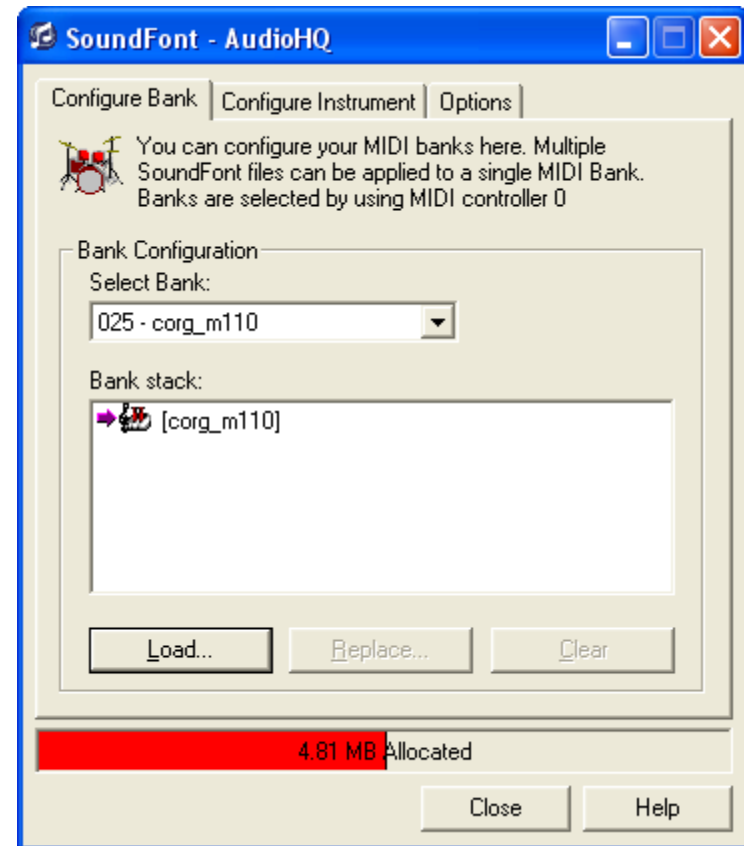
SoundFont - AudioHQ

Configure Bank | Configure Instrument | Options

You can configure your MIDI banks here. Multiple SoundFont files can be applied to a single MIDI Bank. Banks are selected by using MIDI controller 0

Bank Configuration

Select Bank:

025 - corg_m110

Bank stack:

[corg_m110]

Load...

Replace...

Clear

4.81 MB Allocated

Close

Help